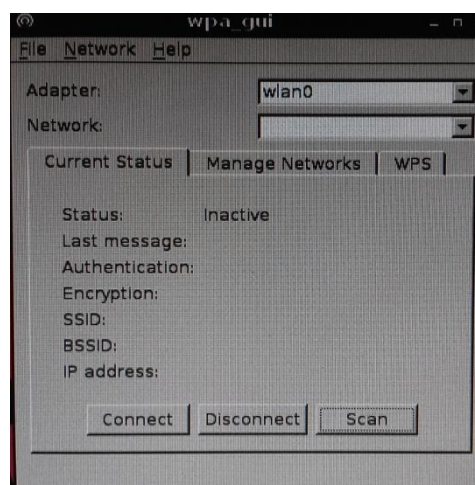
wpa_gui

File Network Help

Adapter: wlan0

Network:

Current Status | Manage Networks | WPS

Status: Inactive
Last message:
Authentication:
Encryption:
SSID:
BSSID:
IP address:

Connect Disconnect Scan